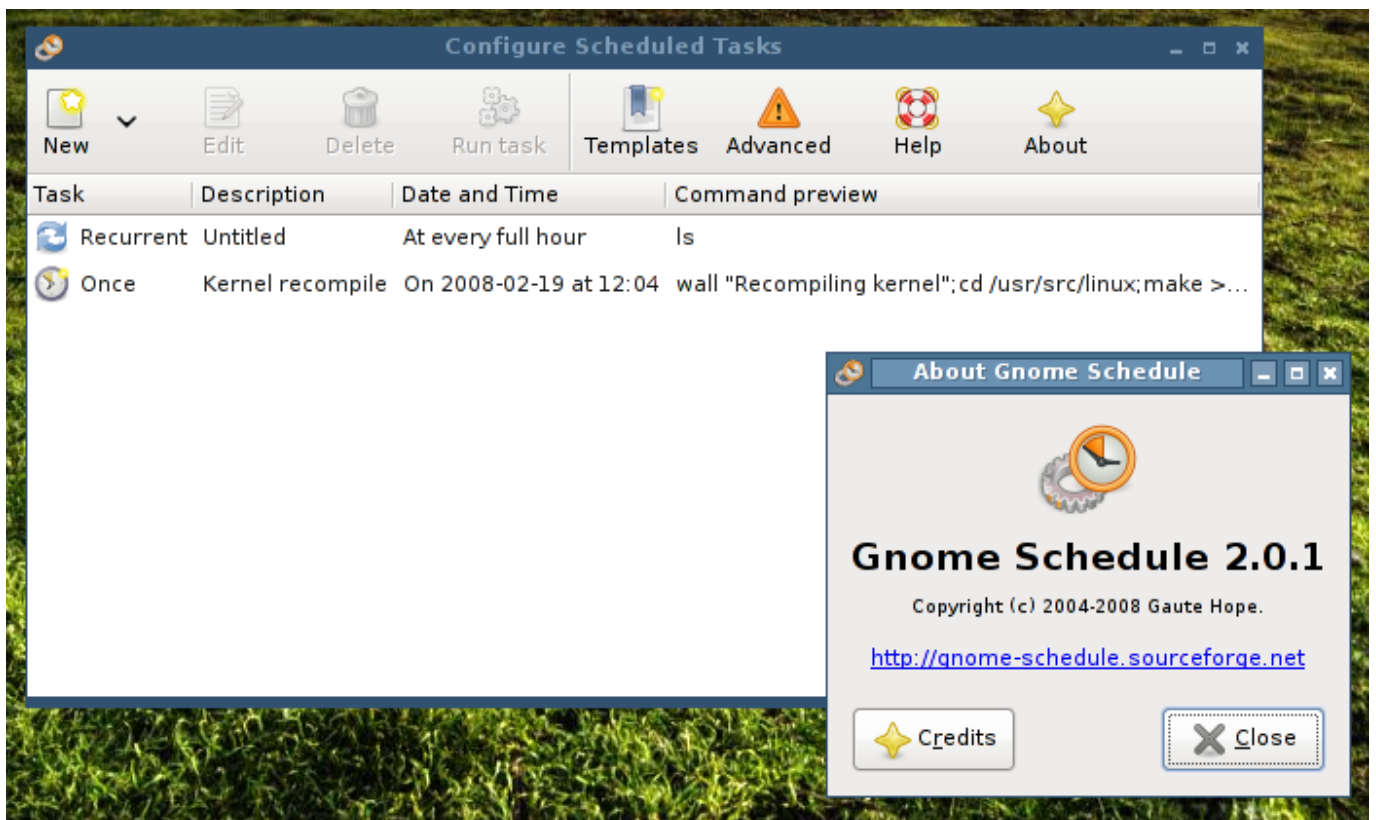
Configure Scheduled Tasks

New | Edit | Delete | Run task | Templates | Advanced | Help | About

| Task | Description | Date and Time | Command preview |
|---|---|---|---|
| Recurrent | Untitled | At every full hour | ls |
| Once | Kernel recompile | On 2008-02-19 at 12:04 | wall "Recompiling kernel";cd /usr/src/linux;make >... |

About Gnome Schedule

Gnome Schedule 2.0.1

Copyright (c) 2004-2008 Gaute Hope.

http://gnome-schedule.sourceforge.net

Credits

Close